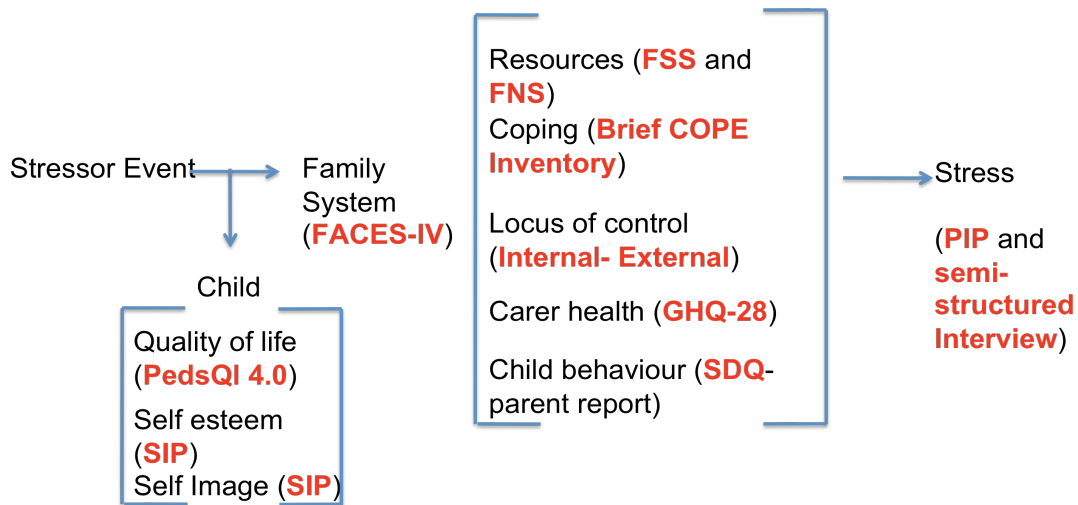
Stressor Event

Family System (FACES-IV)

Child

Quality of life (PedsQl 4.0)

Self esteem (SIP)

Self Image (SIP)

Resources (FSS and FNS)

Coping (Brief COPE Inventory)

Locus of control (Internal- External)

Carer health (GHQ-28)

Child behaviour (SDQ-parent report)

Stress

(PIP and semi-structured Interview)